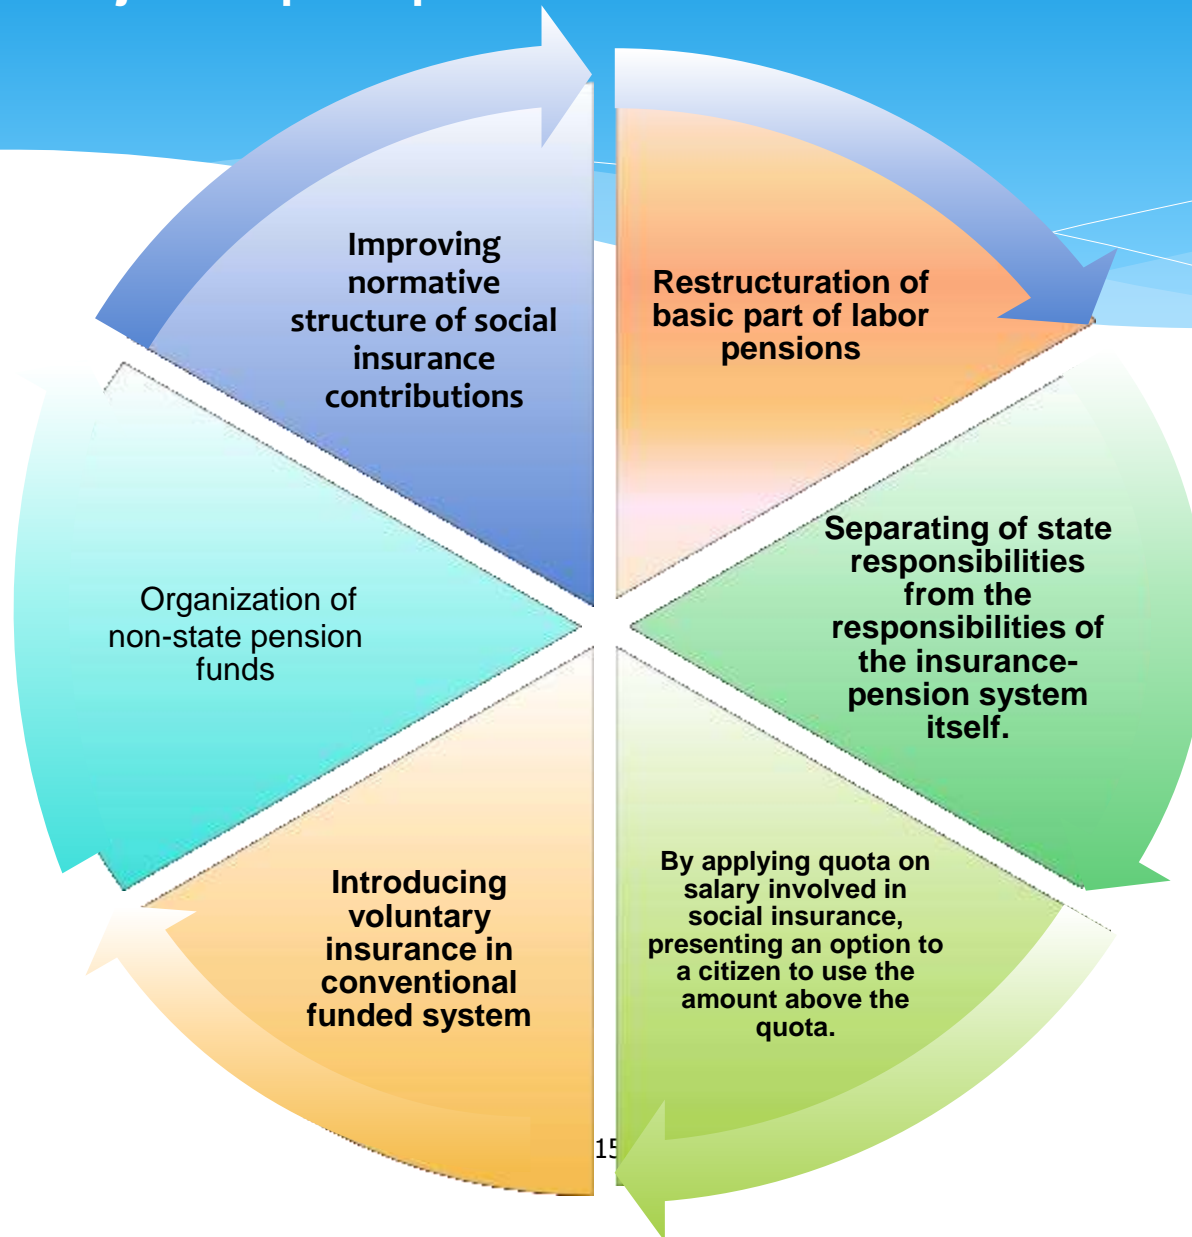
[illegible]

Improving normative structure of social insurance contributions

Restructuration of basic part of labor pensions

Separating of state responsibilities from the responsibilities of the insurance-pension system itself.

By applying quota on salary involved in social insurance, presenting an option to a citizen to use the amount above the quota.

Introducing voluntary insurance in conventional funded system

Organization of non-state pension funds

15